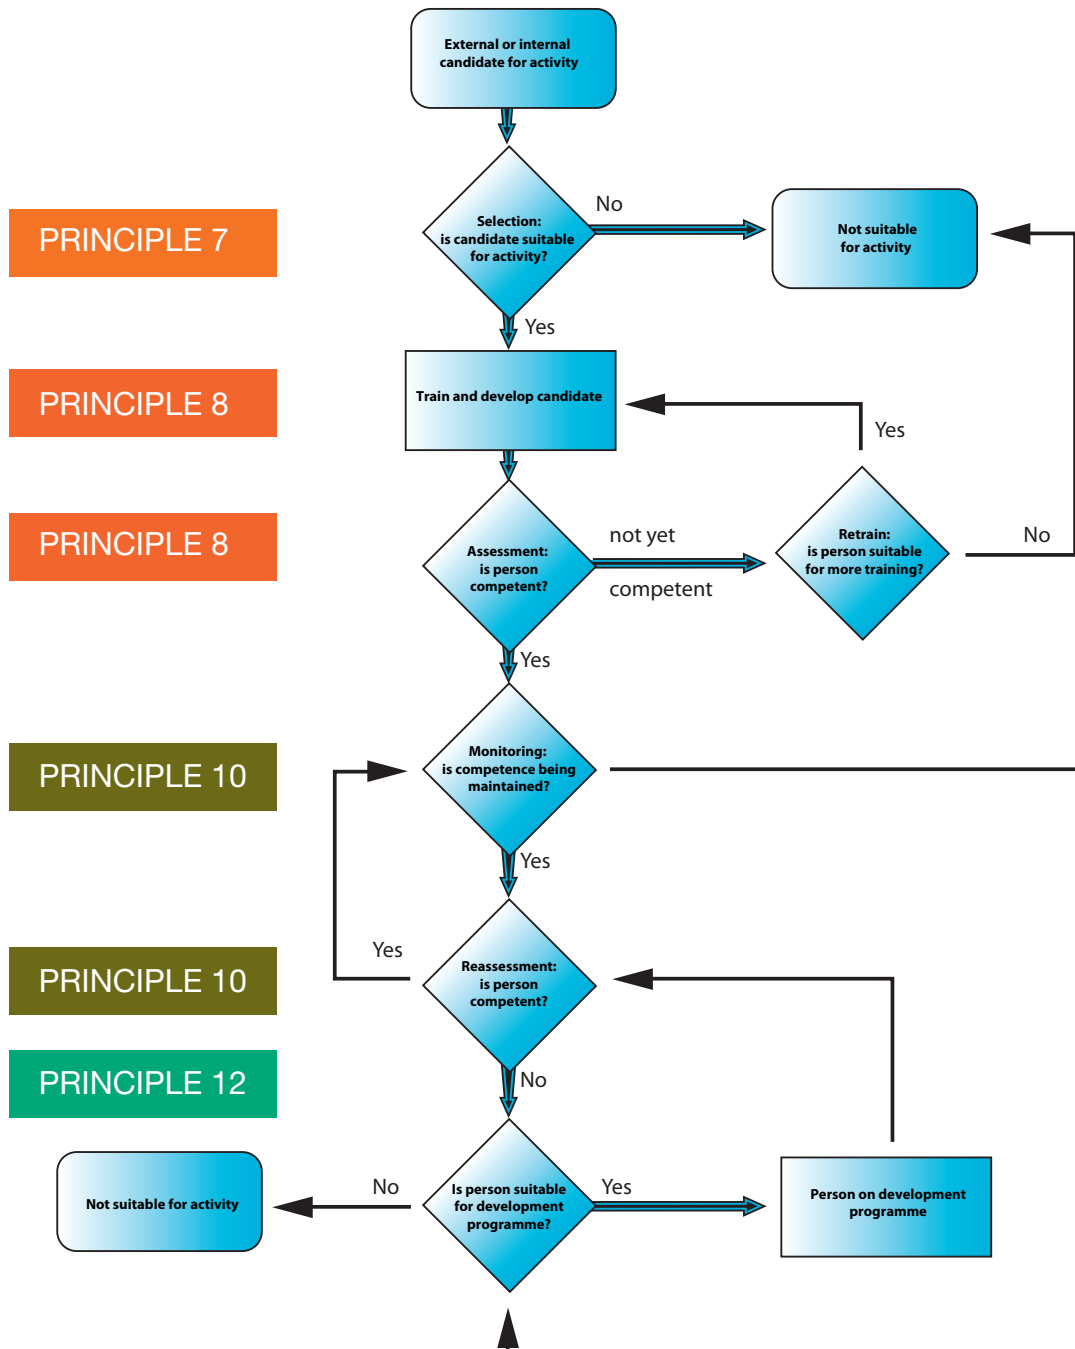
External or internal candidate for activity

PRINCIPLE 7

Selection: is candidate suitable for activity?

No

Not suitable for activity

Yes

PRINCIPLE 8

Train and develop candidate

Yes

PRINCIPLE 8

Assessment: is person competent?

not yet competent

Retrain: is person suitable for more training?

No

Yes

PRINCIPLE 10

Monitoring: is competence being maintained?

Yes

PRINCIPLE 10

Yes

Reassessment: is person competent?

PRINCIPLE 12

No

Not suitable for activity

No

Is person suitable for development programme?

Yes

Person on development programme